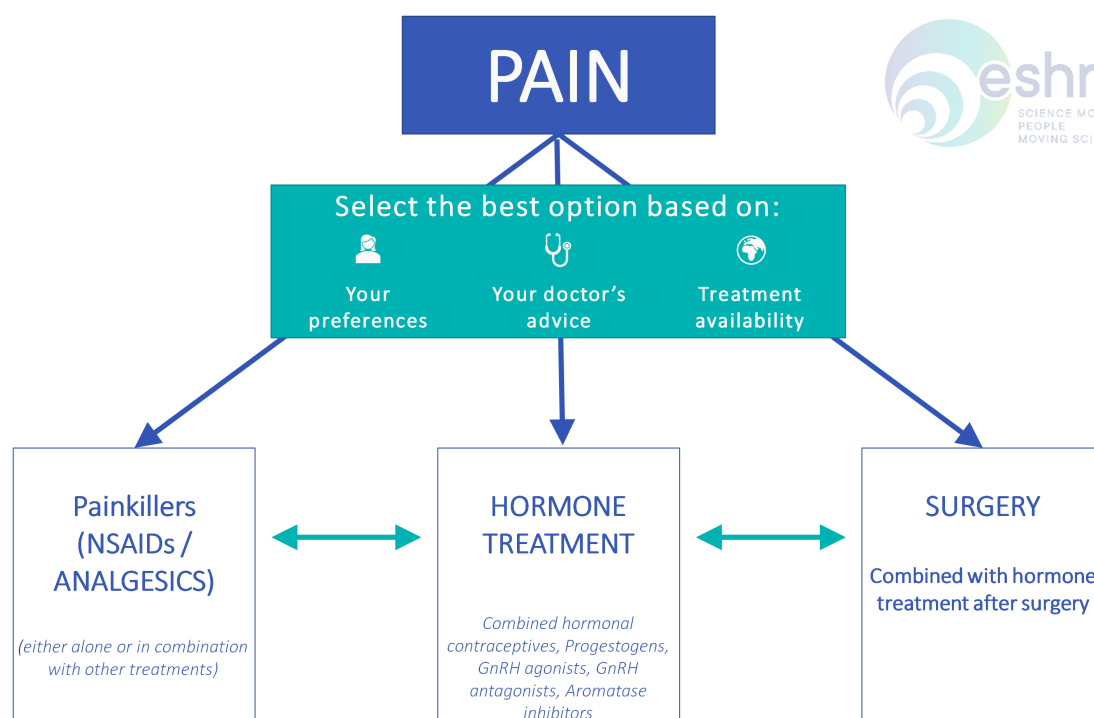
PAIN

eshr
SCIENCE MO
PEOPLE
MOVING SCI

Select the best option based on:

Your preferences

Your doctor's advice

Treatment availability

Painkillers (NSAIDs / ANALGESICS)

(either alone or in combination with other treatments)

HORMONE TREATMENT

Combined hormonal contraceptives, Progestogens, GnRH agonists, GnRH antagonists, Aromatase inhibitors

SURGERY

Combined with hormone treatment after surgery